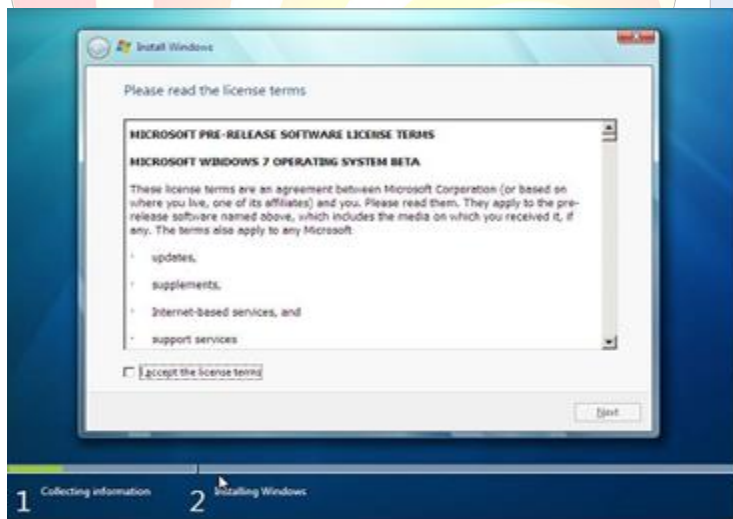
Install Windows

Please read the license terms

MICROSOFT PRE-RELEASE SOFTWARE LICENSE TERMS

MICROSOFT WINDOWS 7 OPERATING SYSTEM BETA

These license terms are an agreement between Microsoft Corporation (or based on where you live, one of its affiliates) and you. Please read them. They apply to the pre-release software named above, which includes the media on which you received it, if any. The terms also apply to any Microsoft

· updates,

· supplements,

· Internet-based services, and

· support services

I accept the license terms

Next

1 Collecting information

2 Installing Windows